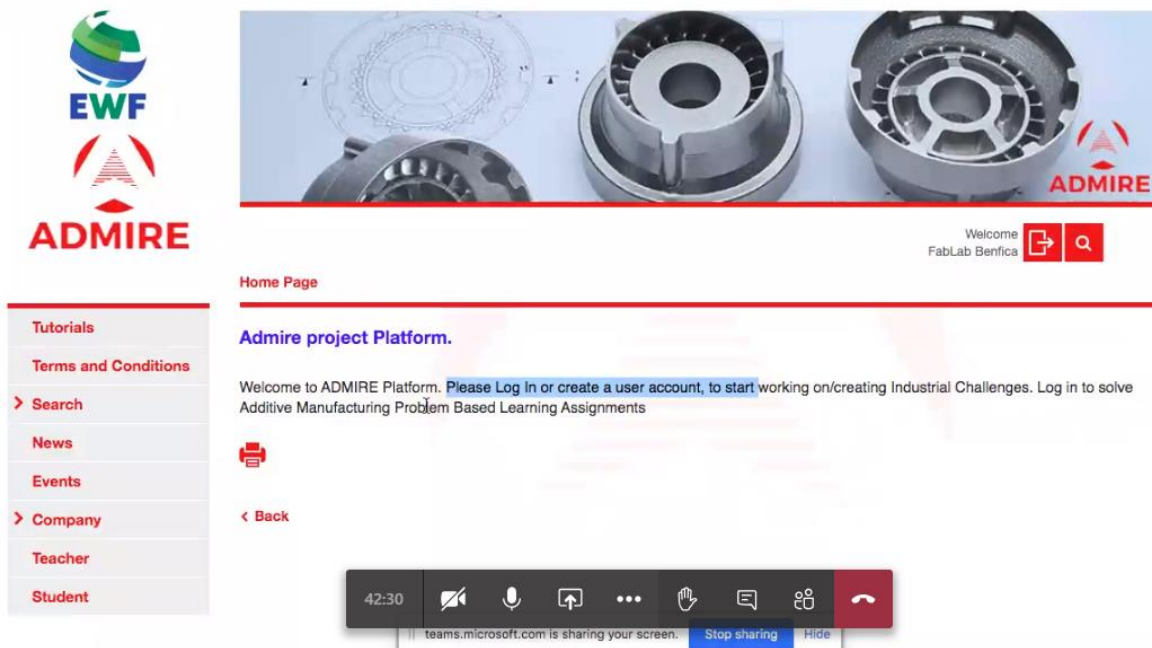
EWF

ADMIRE

ADMIRE

Welcome
FabLab Benfica

Home Page

Tutorials

Terms and Conditions

Search

News

Events

Company

Teacher

Student

Admire project Platform.

Welcome to ADMIRE Platform. Please Log In or create a user account, to start working on/creating Industrial Challenges. Log in to solve Additive Manufacturing Problem Based Learning Assignments

Back

42:30

teams.microsoft.com is sharing your screen. Stop sharing Hide